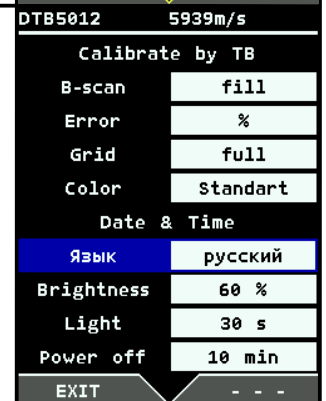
DTB5012 5939m/s

Calibrate by TB

| B-scan | fill |
|---|---|
| Error | % |
| Grid | full |
| Color | Standart |

Date & Time

| Язык | русский |
|---|---|
| Brightness | 60 % |
| Light | 30 s |
| Power off | 10 min |

EXIT - - -